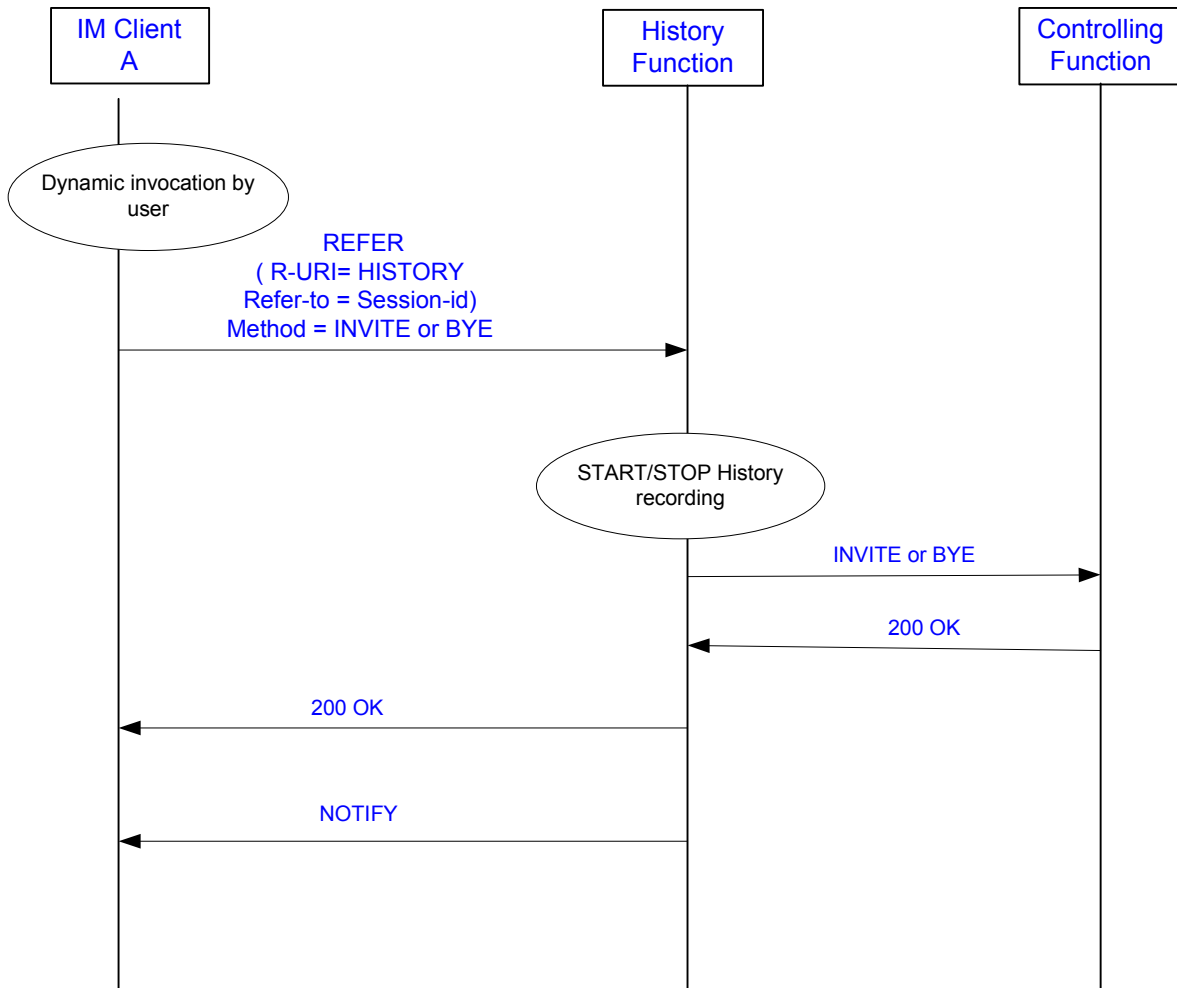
IM Client A

History Function

Controlling Function

Dynamic invocation by user

REFER
( R-URI= HISTORY
Refer-to = Session-id)
Method = INVITE or BYE

START/STOP History recording

INVITE or BYE

200 OK

200 OK

NOTIFY